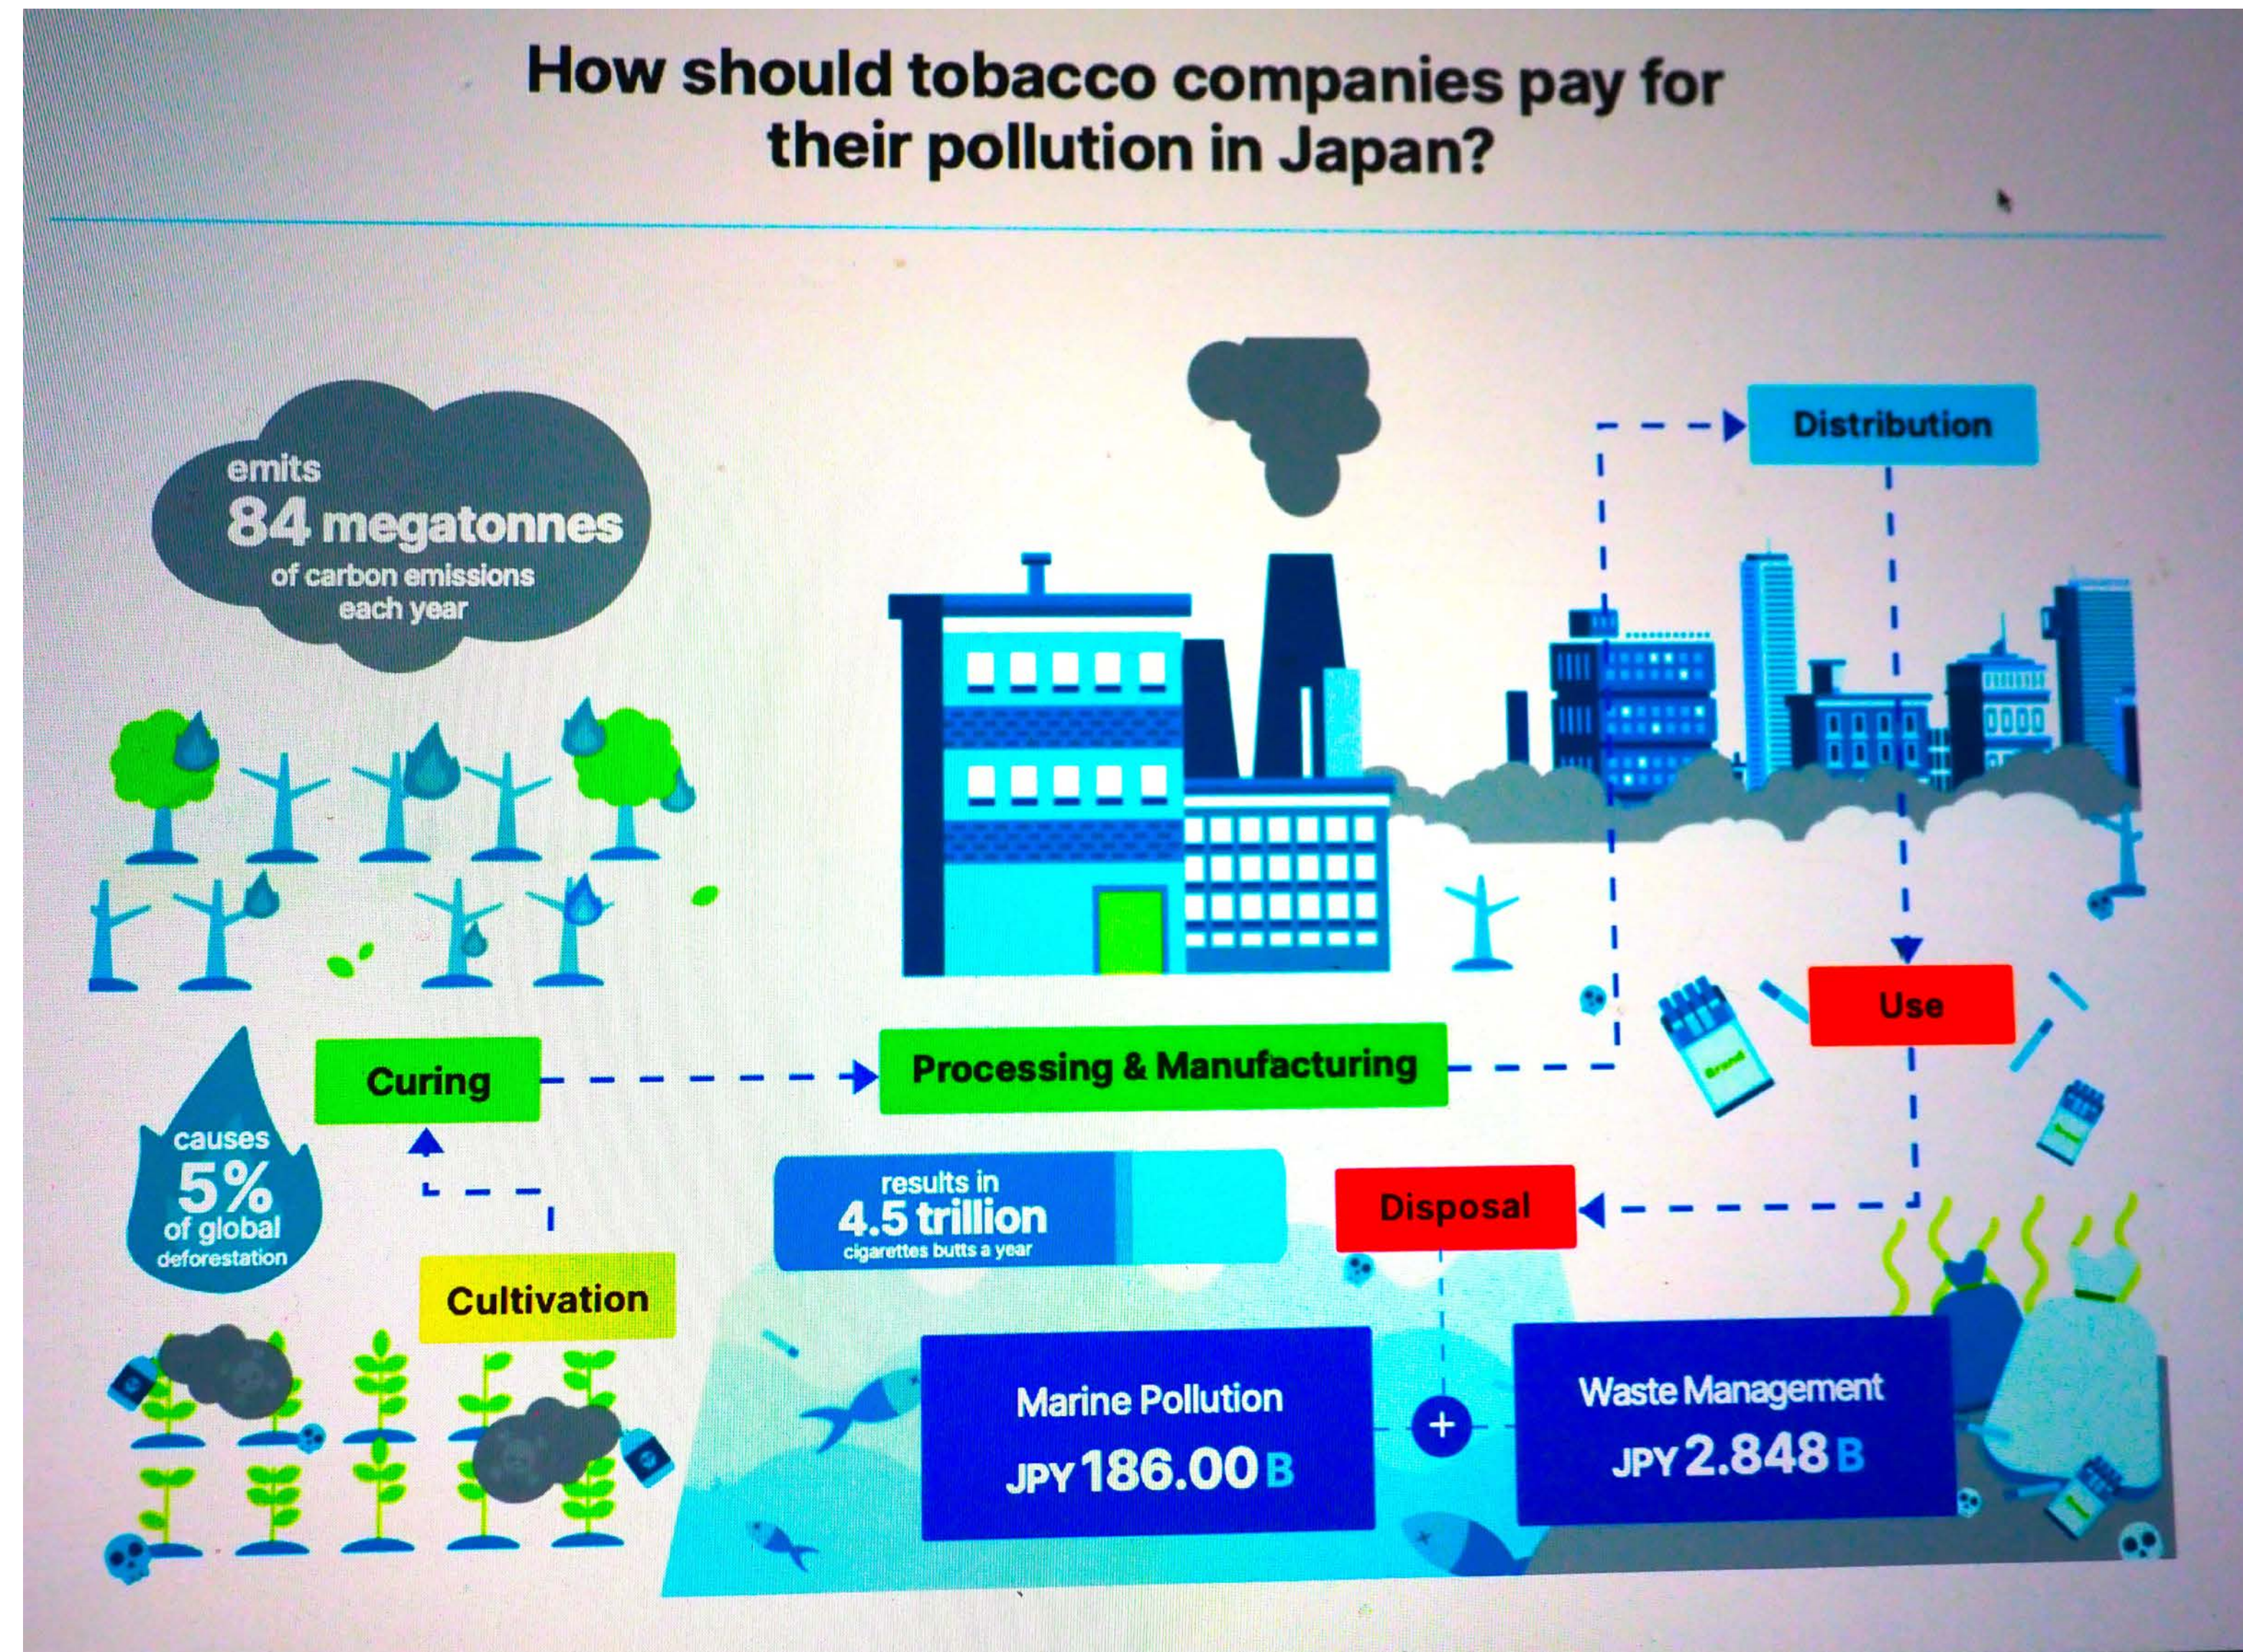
How should tobacco companies pay for their pollution in Japan?

emits
84 megatonnes
of carbon emissions each year

Distribution

causes
5%
of global deforestation

Curing

Processing & Manufacturing

Use

Cultivation

results in
4.5 trillion
cigarettes butts a year

Disposal

Marine Pollution
JPY 186.00 B

+

Waste Management
JPY 2.848 B